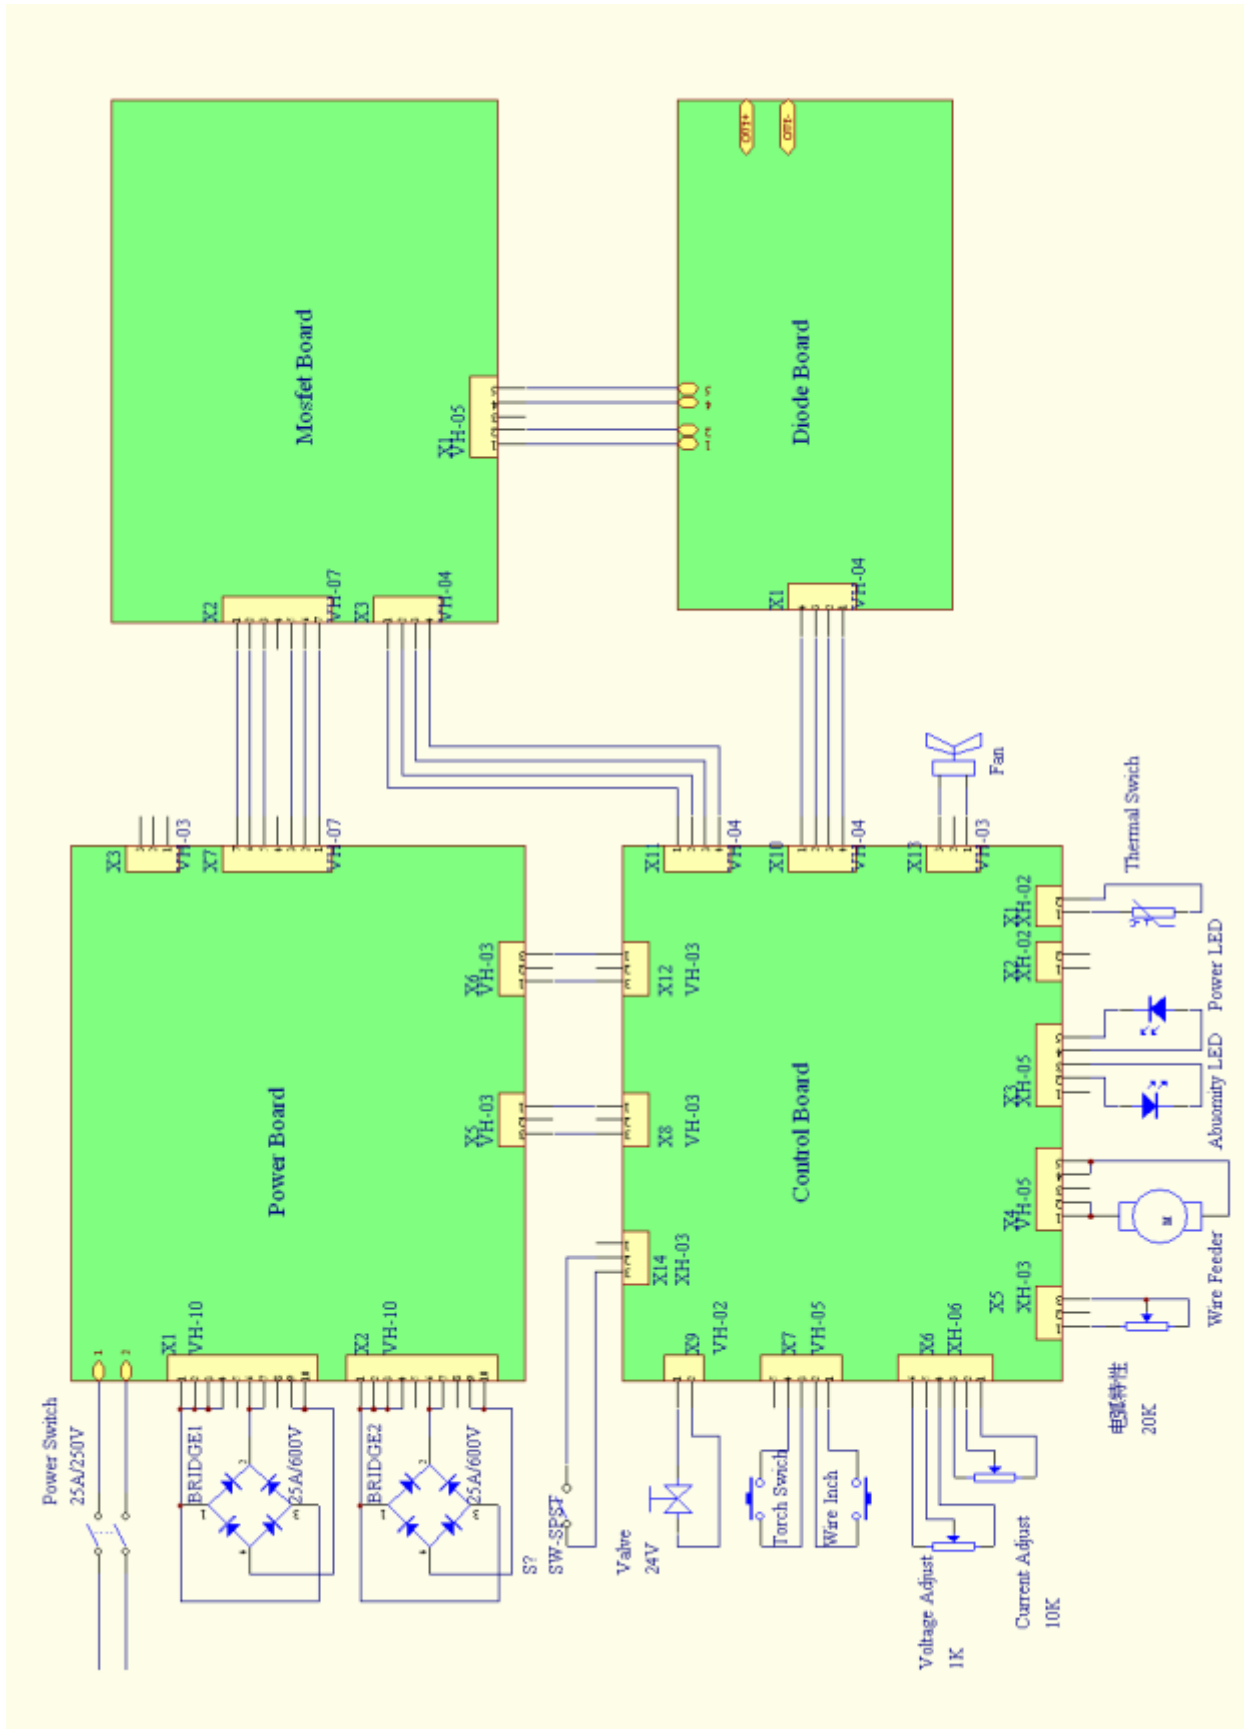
Mosfet Board

X1
VH-05

X2
VH-07

X3
VH-04

Diode Board

OUT+
OUT-

X1
VH-04

X3
VH-03

X7
VH-07

Power Board

X6
VH-03

X5
VH-03

X1
VH-10

X2
VH-10

X11
VH-04

X10
VH-04

X13
VH-03

Fan

Thermal Swich

X1
XH-02

X2
XH-02

Power LED

X3
XH-05

Abnormity LED

X12
VH-03

X8
VH-03

Control Board

X4
VH-05

Wire Feeder

X5
XH-03

X14
XH-03

X9
VH-02

X7
VH-05

X6
XH-06

电弧特性
20K

Power Switch
25A/250V

BRIDGE1
25A/600V

BRIDGE2
25A/600V

S?
SW-SPST

Valve
24V

Torch Swich

Wire Inch

Voltage Adjust
1K

Current Adjust
10K